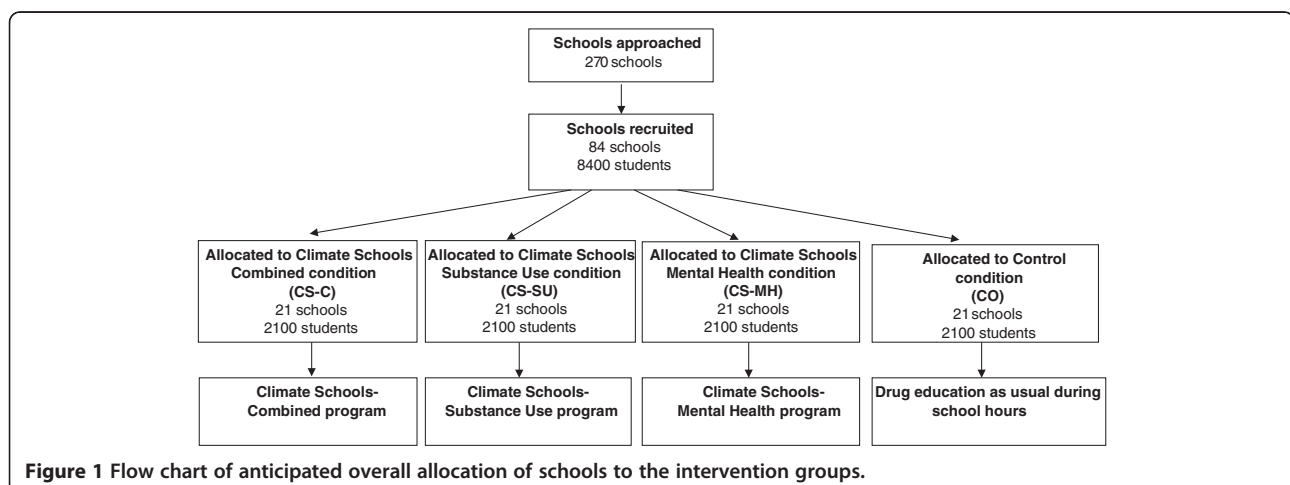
Schools approached
270 schools

Schools recruited
84 schools
8400 students

Allocated to Climate Schools Combined condition
(CS-C)
21 schools
2100 students

Allocated to Climate Schools Substance Use condition
(CS-SU)
21 schools
2100 students

Allocated to Climate Schools Mental Health condition
(CS-MH)
21 schools
2100 students

Allocated to Control condition
(CO)
21 schools
2100 students

Climate Schools-Combined program

Climate Schools-Substance Use program

Climate Schools-Mental Health program

Drug education as usual during school hours

Figure 1 Flow chart of anticipated overall allocation of schools to the intervention groups.